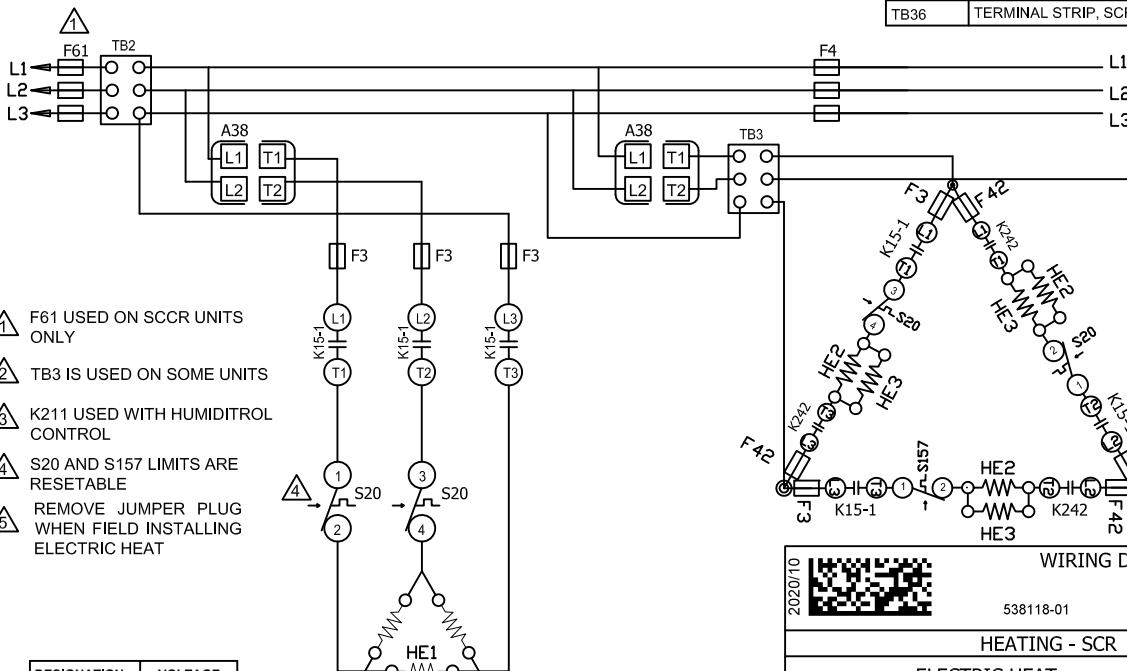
1

| TB36 | TERMINAL STRIP, SCR |
|---|---|

F61 TB2
L1
L2
L3
F4
L1
L2
L3
A38
L1 T1
L2 T2
A38
L1 T1
L2 T2
TB3
F3 F3 F3
L1 L2 L3
K15-1 K15-1 K15-1
T1 T2 T3
1 3
S20 S20
2 4
4
HE1

1 F61 USED ON SCCR UNITS ONLY

2 TB3 IS USED ON SOME UNITS

3 K211 USED WITH HUMIDITROL CONTROL

4 S20 AND S157 LIMITS ARE RESETABLE

5 REMOVE JUMPER PLUG WHEN FIELD INSTALLING ELECTRIC HEAT

F3 F42
K15-1 K242
HE2 HE3
S20
HE2 HE3
S20
K242
F42
S157
HE2
HE3
K15-1 K242
F3 F42

2020/10
538118-01
WIRING D
HEATING - SCR